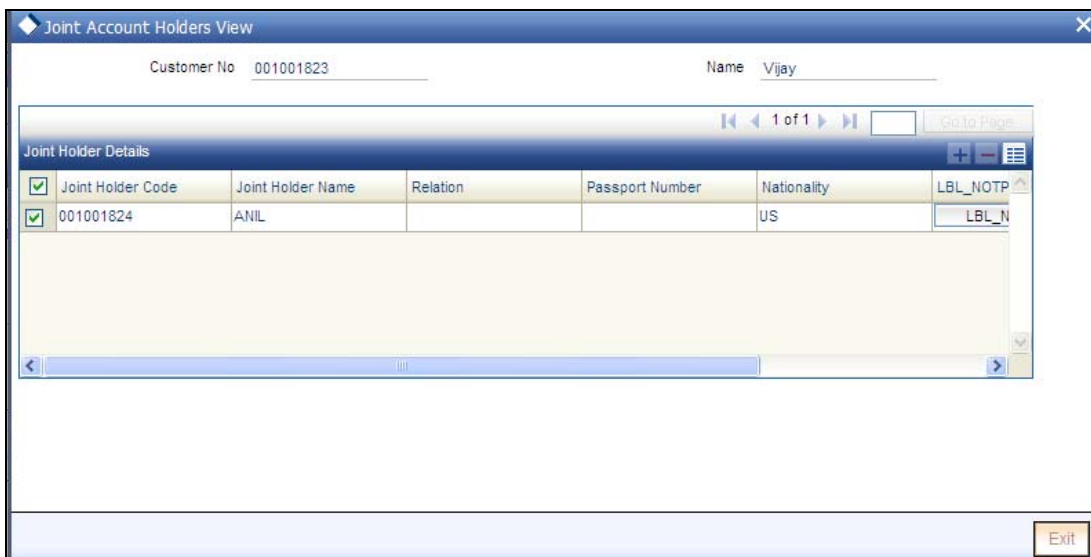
Joint Account Holders View

Customer No 001001823

Name Vijay

1 of 1

Go to Page

Joint Holder Details

| Joint Holder Code | Joint Holder Name | Relation | Passport Number | Nationality | LBL_NOTP |
|---|---|---|---|---|---|
| 001001824 | ANIL | | | US | LBL_N |

Exit